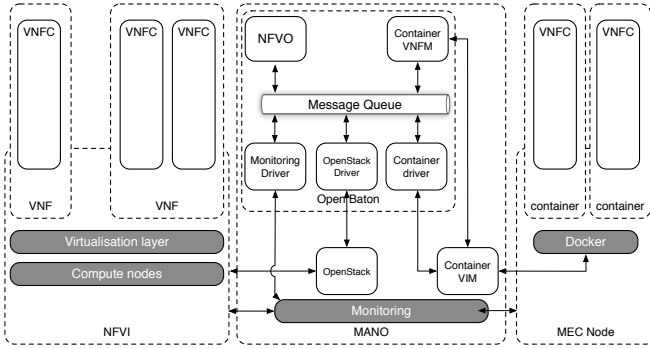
VNFC

VNFC

VNFC

VNF

VNF

Virtualisation layer

Compute nodes

NFVI

NFVO

Container VNFM

Message Queue

Monitoring Driver

OpenStack Driver

Container driver

Open Baton

OpenStack

Container VIM

Monitoring

MANO

VNFC

VNFC

container

container

Docker

MEC Node